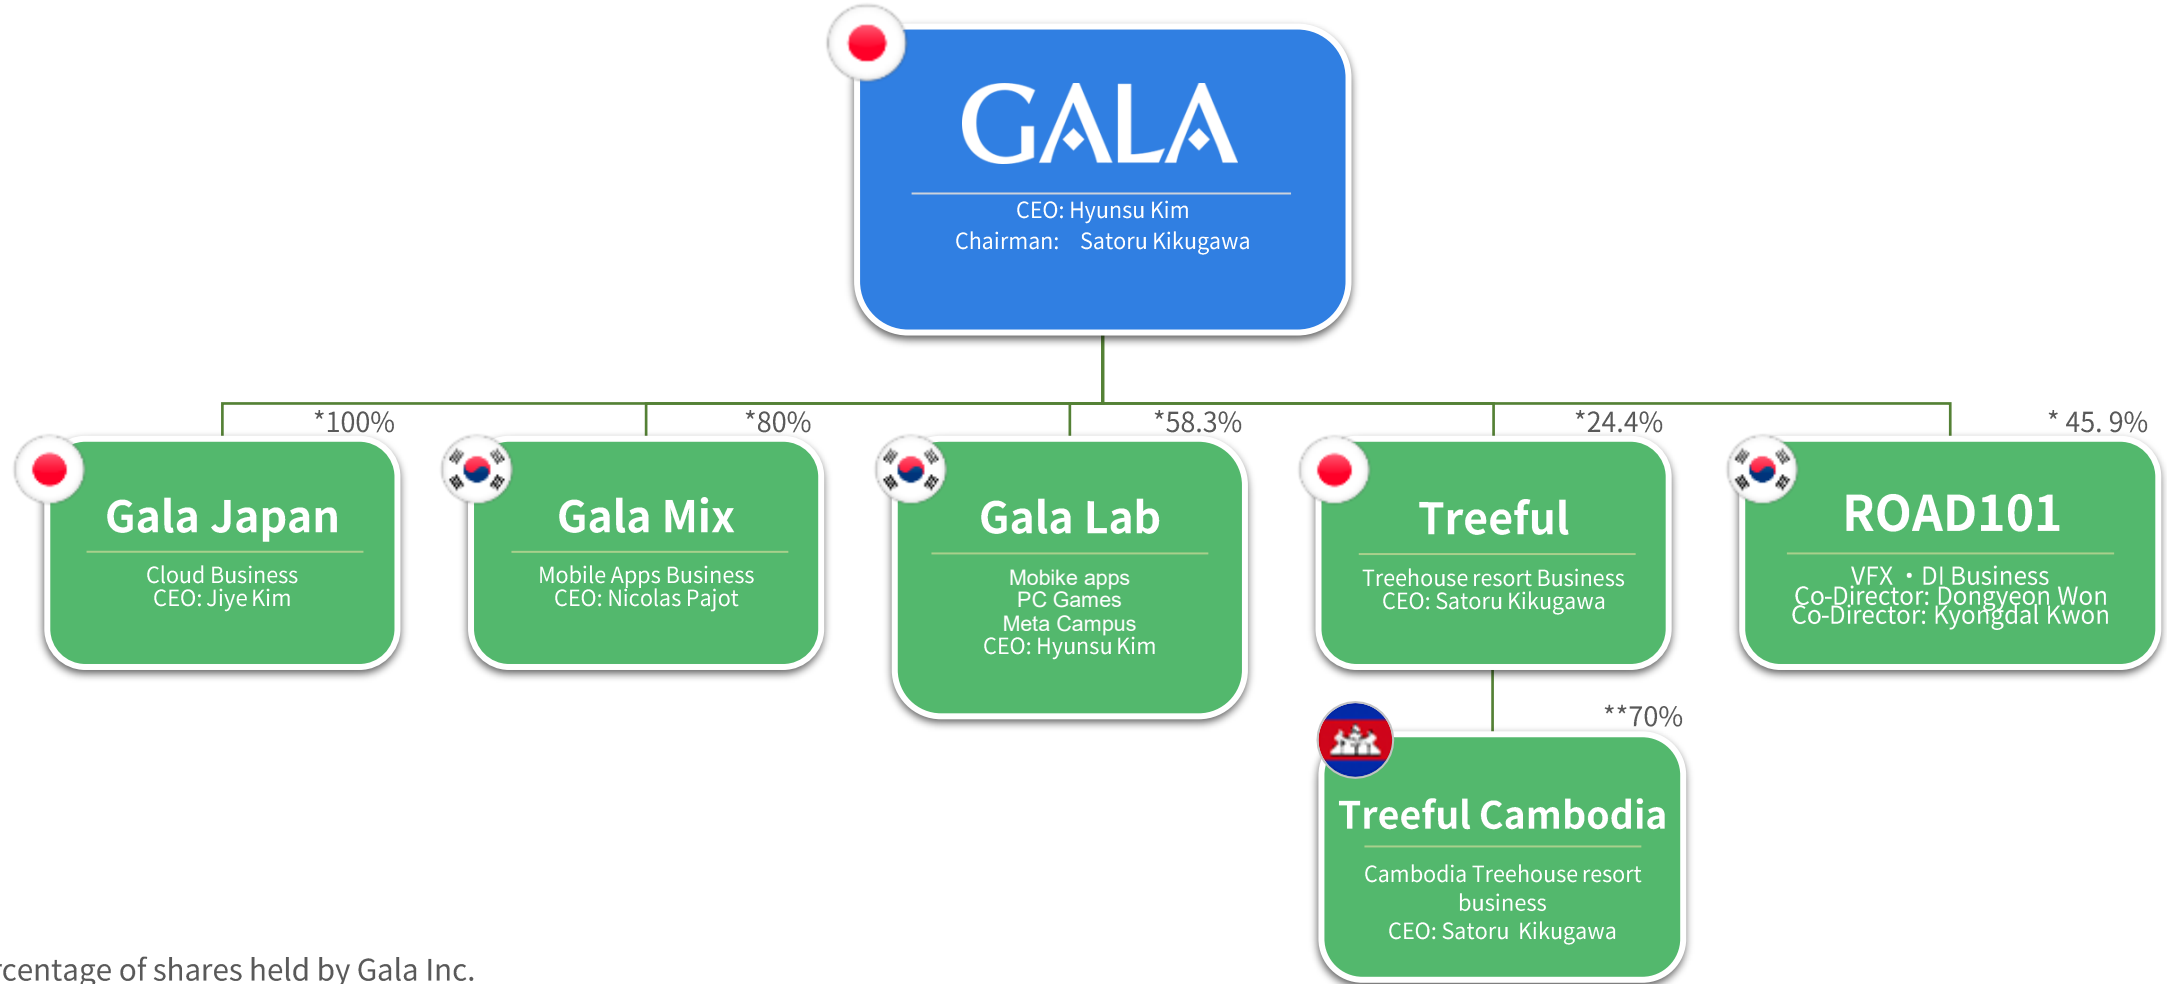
GALA
CEO: Hyunsu Kim
Chairman: Satoru Kikugawa

*100%
Gala Japan
Cloud Business
CEO: Jiye Kim

*80%
Gala Mix
Mobile Apps Business
CEO: Nicolas Pajot

*58.3%
Gala Lab
Mobike apps
PC Games
Meta Campus
CEO: Hyunsu Kim

*24.4%
Treeful
Treehouse resort Business
CEO: Satoru Kikugawa

* 45. 9%
ROAD101
VFX ・DI Business
Co-Director: Dongyeon Won
Co-Director: Kyongdal Kwon

**70%
Treeful Cambodia
Cambodia Treehouse resort business
CEO: Satoru Kikugawa

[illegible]rcentage of shares held by Gala Inc.